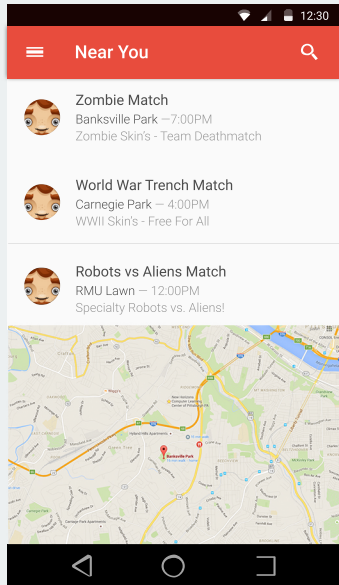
12:30

Near You

Zombie Match
Banksville Park —7:00PM
Zombie Skin's - Team Deathmatch

World War Trench Match
Carnegie Park — 4:00PM
WWII Skin's - Free For All

Robots vs Aliens Match
RMU Lawn — 12:00PM
Specialty Robots vs. Aliens!

Banksville Park